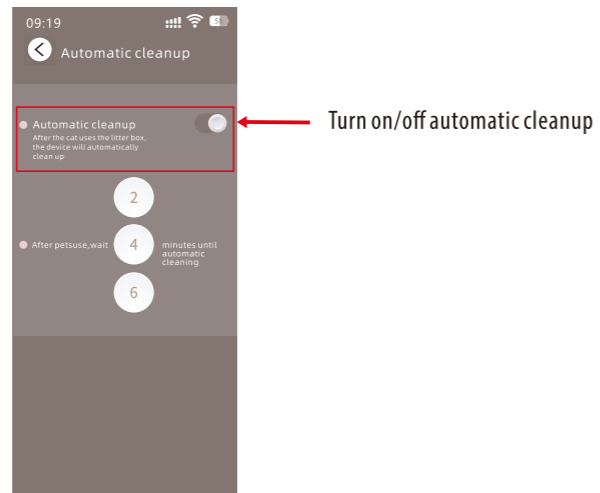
09:19

Automatic cleanup

Automatic cleanup
After the cat uses the litter box, the device will automatically clean up

Turn on/off automatic cleanup

2

After petsuse,wait 4 minutes until automatic cleaning

6